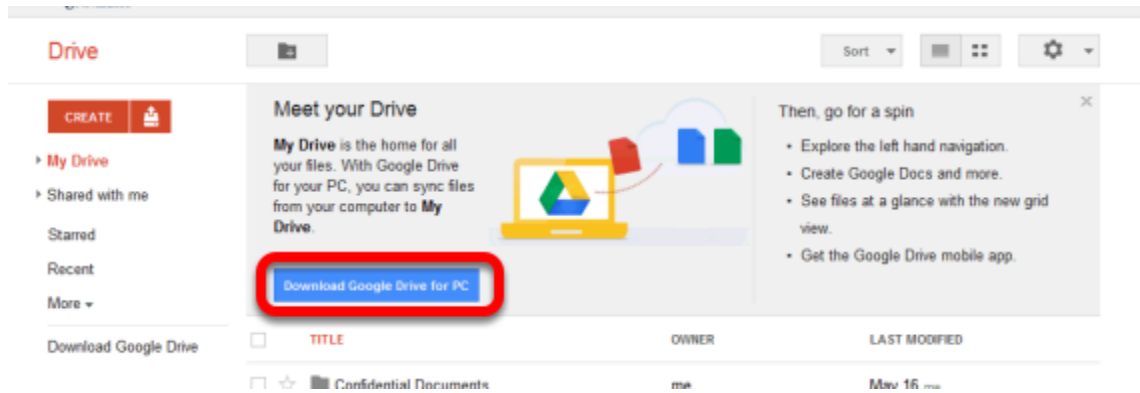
Drive

Sort

CREATE

My Drive
Shared with me
Starred
Recent
More

Download Google Drive

Meet your Drive

**My Drive** is the home for all your files. With Google Drive for your PC, you can sync files from your computer to **My Drive**.

Download Google Drive for PC

Then, go for a spin

- Explore the left hand navigation.
- Create Google Docs and more.
- See files at a glance with the new grid view.
- Get the Google Drive mobile app.

×

| | TITLE | OWNER | LAST MODIFIED |
|---|---|---|---|
| ☆ | Confidential Documents | me | May 16 me |